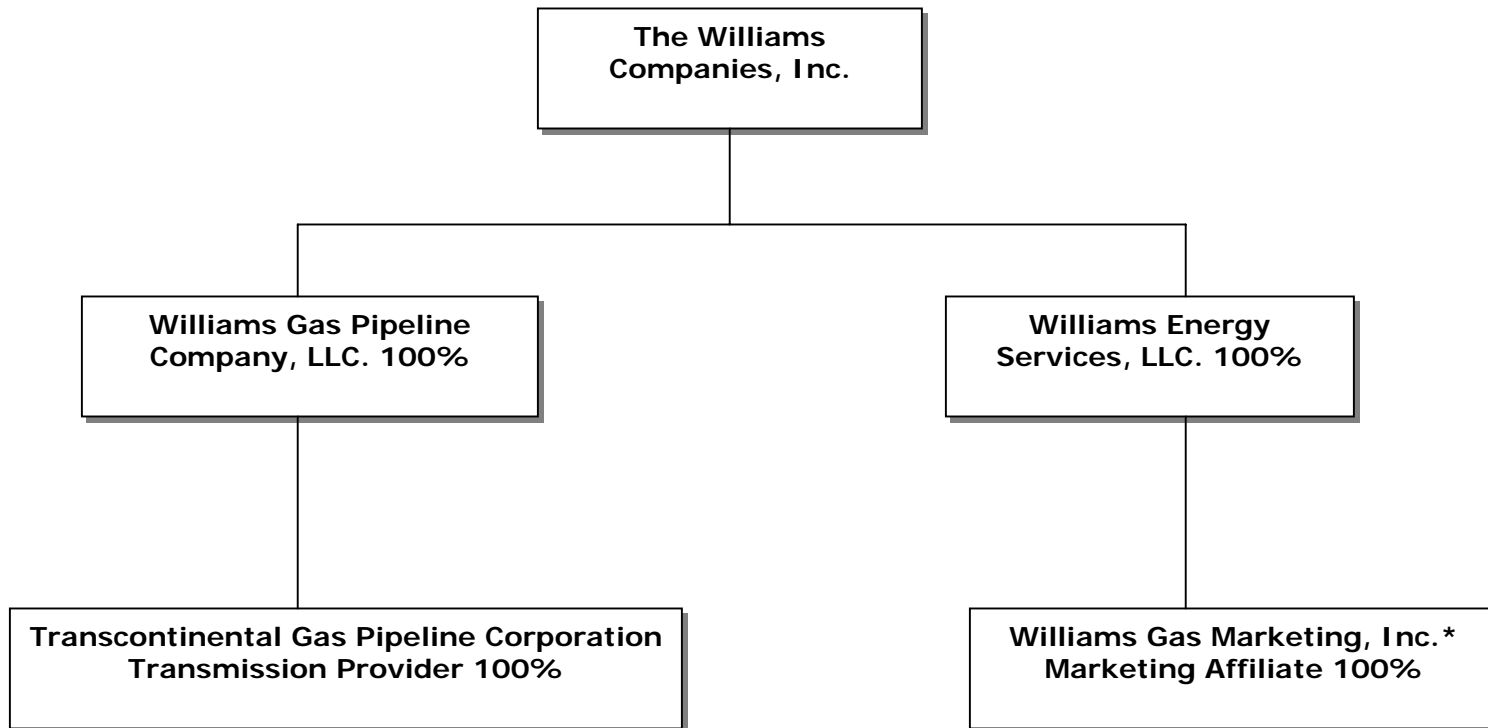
The Williams Companies, Inc.

Williams Gas Pipeline Company, LLC. 100%

Williams Energy Services, LLC. 100%

Transcontinental Gas Pipeline Corporation Transmission Provider 100%

Williams Gas Marketing, Inc.* Marketing Affiliate 100%